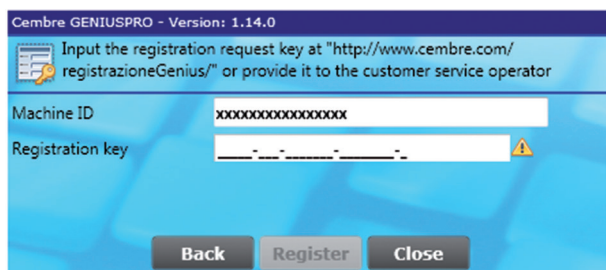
Cembre GENIUSPRO - Version: 1.14.0

Input the registration request key at "http://www.cembre.com/registrazioneGenius/" or provide it to the customer service operator

Machine ID xxxxxxxxxxxxxxxx

Registration key \_\_\_\_-\_\_\_-\_\_\_\_\_\_-\_\_\_\_\_\_-\_

Back Register Close